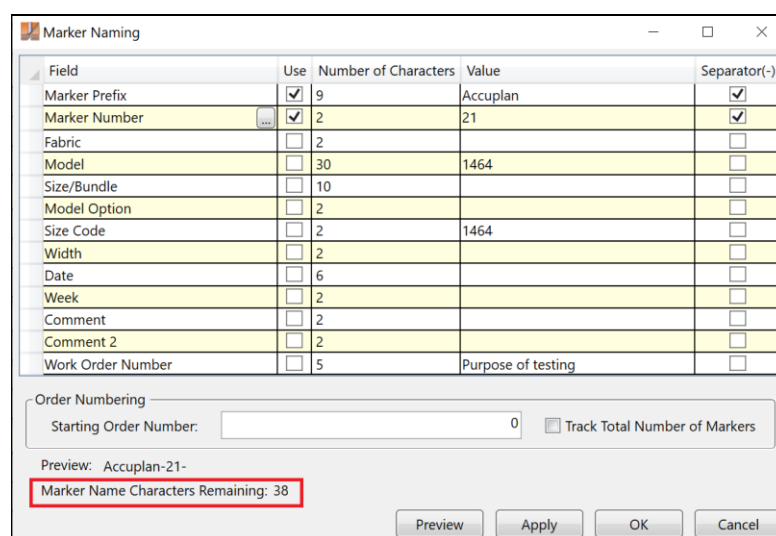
Marker Naming

| Field | Use | Number of Characters | Value | Separator(-) |
|---|---|---|---|---|
| Marker Prefix | ✓ | 9 | Accuplan | ✓ |
| Marker Number ... | ✓ | 2 | 21 | ✓ |
| Fabric | | 2 | | |
| Model | | 30 | 1464 | |
| Size/Bundle | | 10 | | |
| Model Option | | 2 | | |
| Size Code | | 2 | 1464 | |
| Width | | 2 | | |
| Date | | 6 | | |
| Week | | 2 | | |
| Comment | | 2 | | |
| Comment 2 | | 2 | | |
| Work Order Number | | 5 | Purpose of testing | |

Order Numbering
Starting Order Number: 0
Track Total Number of Markers

Preview: Accuplan-21-
Marker Name Characters Remaining: 38

Preview Apply OK Cancel